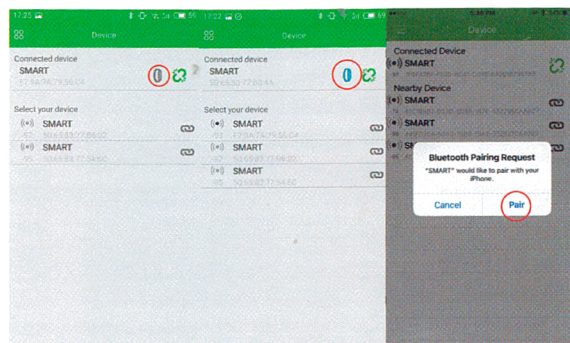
17:25

Device

Connected device

SMART

Select your device

SMART

SMART

17:22

Device

Connected device

SMART

Select your device

SMART

SMART

SMART

Device

Connected Device

SMART

Nearby Device

Bluetooth Pairing Request

"SMART" would like to pair with your iPhone.

Cancel

Pair